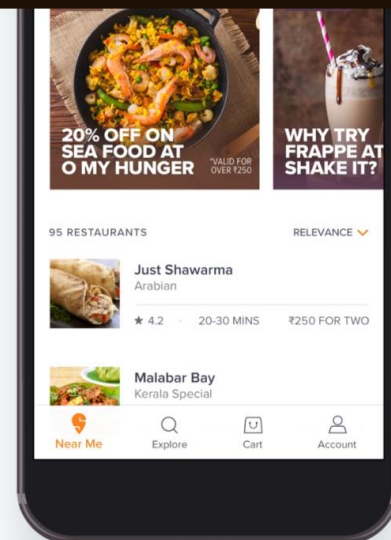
20% OFF ON SEA FOOD AT O MY HUNGER

*VALID FOR OVER ₹250

WHY TRY FRAPPE AT SHAKE IT?

95 RESTAURANTS

RELEVANCE

Just Shawarma
Arabian
★ 4.2 · 20-30 MINS ₹250 FOR TWO

Malabar Bay
Kerala Special

Near Me
Explore
Cart
Account